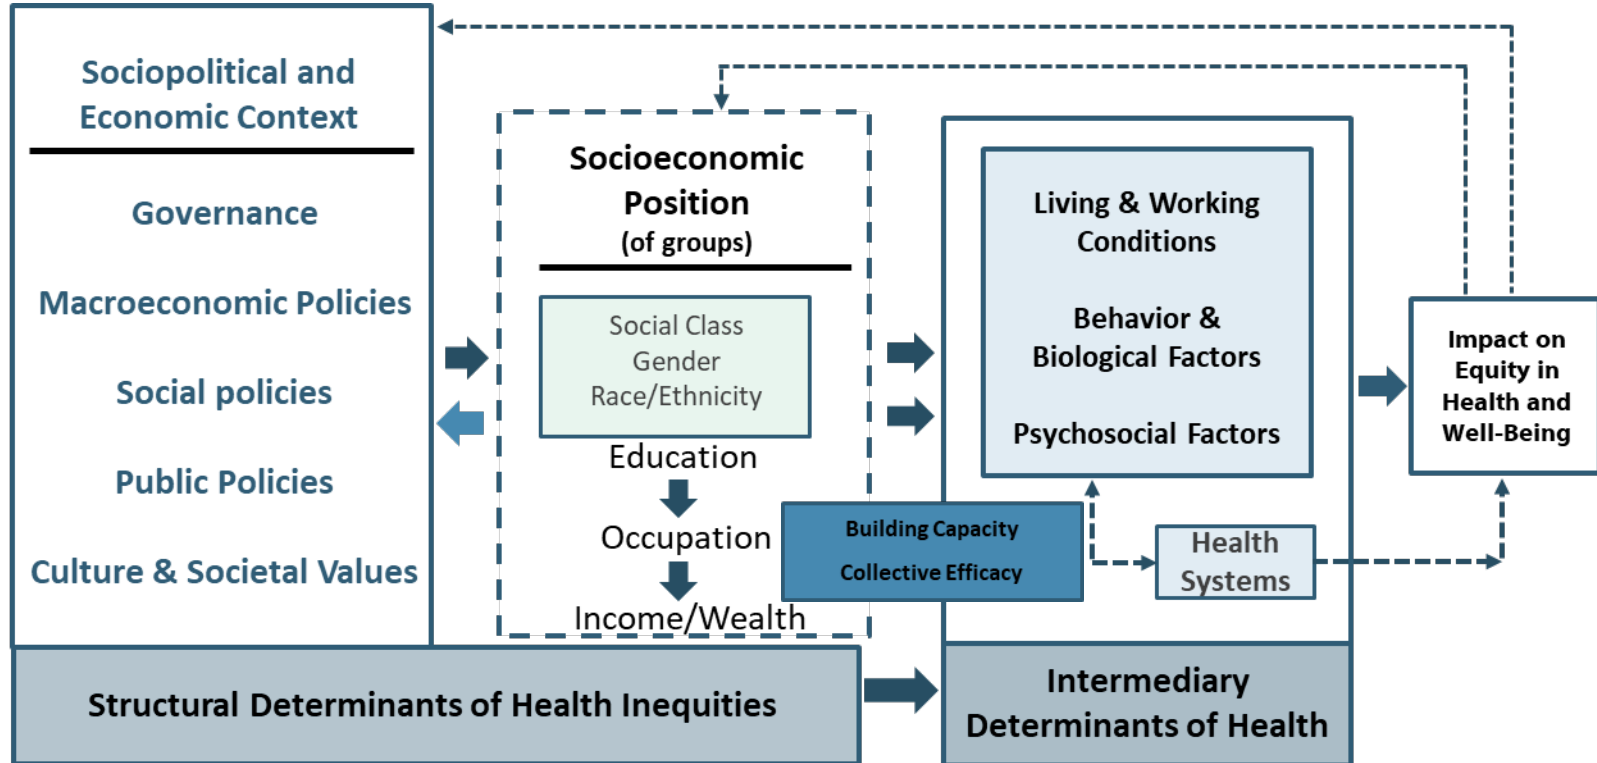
Sociopolitical and Economic Context

Governance

Macroeconomic Policies

Social policies

Public Policies

Culture & Societal Values

Socioeconomic Position
(of groups)

Social Class
Gender
Race/Ethnicity

Education

Occupation

Income/Wealth

Living & Working Conditions

Behavior & Biological Factors

Psychosocial Factors

Impact on Equity in Health and Well-Being

Building Capacity
Collective Efficacy

Health Systems

Structural Determinants of Health Inequities

Intermediary Determinants of Health